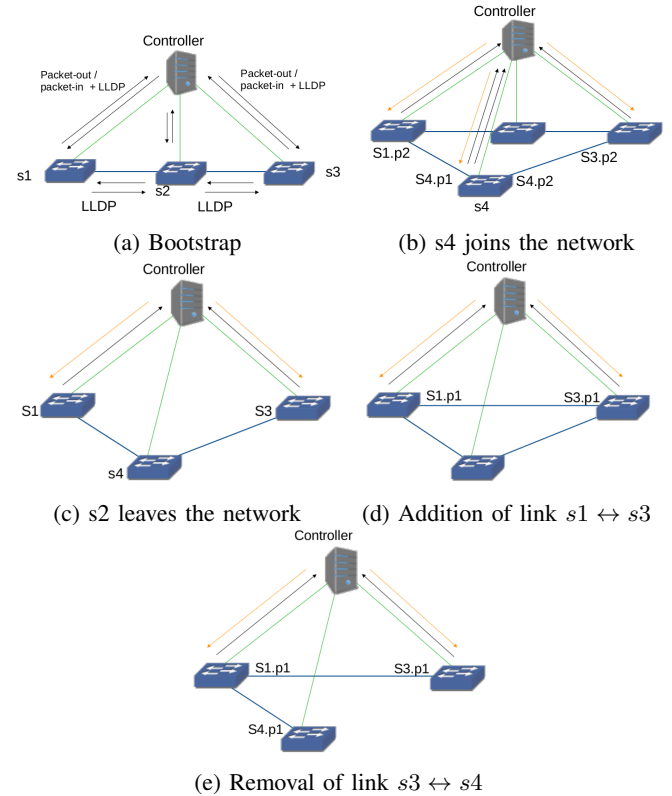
Controller

Packet-out / packet-in + LLDP

Packet-out / packet-in + LLDP

s1

s2

s3

LLDP

LLDP

(a) Bootstrap

Controller

S1.p2

S3.p2

S4.p1

S4.p2

s4

(b) s4 joins the network

Controller

S1

S3

s4

(c) s2 leaves the network

Controller

S1.p1

S3.p1

(d) Addition of link $s1 \leftrightarrow s3$

Controller

S1.p1

S3.p1

S4.p1

(e) Removal of link $s3 \leftrightarrow s4$